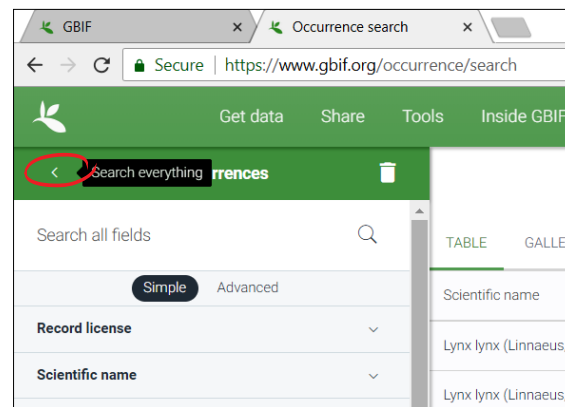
GBIF ×
Occurrence search ×
Secure | https://www.gbif.org/occurrence/search
Get data Share Tools Inside GBIF
Search everything rrences
Search all fields
Simple Advanced
Record license
Scientific name
TABLE GALLE
Scientific name
Lynx lynx (Linnaeus,
Lynx lynx (Linnaeus,